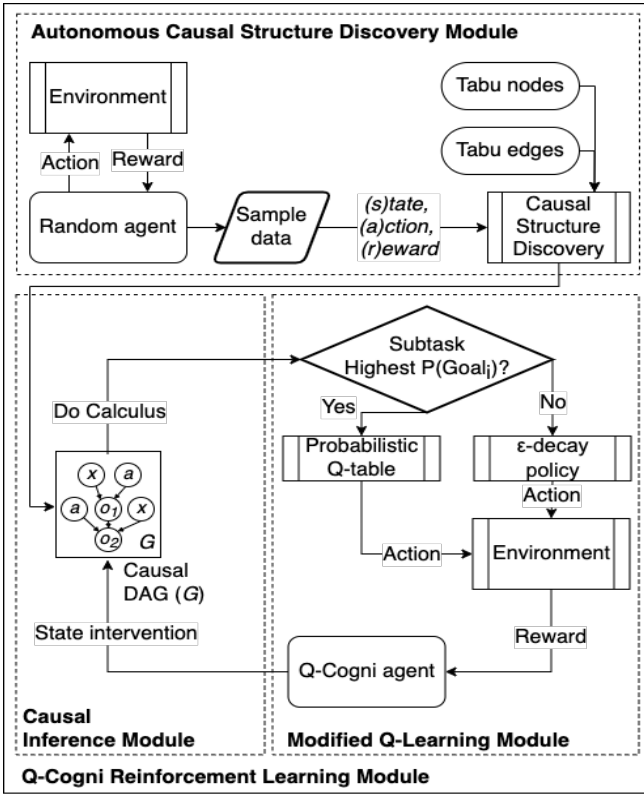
Autonomous Causal Structure Discovery Module

Environment

Action

Reward

Random agent

Sample data

(s)tate, (a)ction, (r)eward

Tabu nodes

Tabu edges

Causal Structure Discovery

Do Calculus

x a a $o_1$ x $o_2$ G

Causal DAG (G)

State intervention

Subtask Highest P(Goal$_i$)?

Yes

No

Probabilistic Q-table

ε-decay policy

Action

Action

Environment

Reward

Q-Cogni agent

Causal Inference Module

Modified Q-Learning Module

Q-Cogni Reinforcement Learning Module